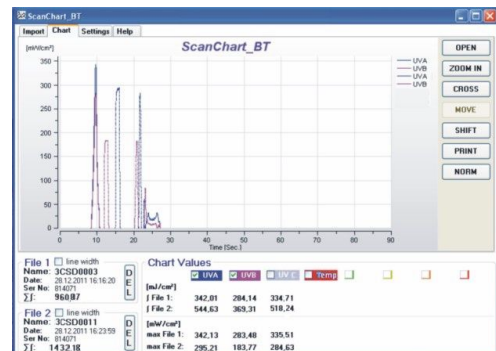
ScanChart_BT

Import | Chart | Settings | Help

ScanChart_BT

[mW/cm²]

350
300
250
200
150
100
50
0

UVA
UVB
UVA
UVB

0 10 20 30 40 50 60 70 80 90
Time [Sec.]

OPEN
ZOOM IN
CROSS
MOVE
SHIFT
PRINT
NORM

File 1 line width
Name: 3CSD0003
Date: 28.12.2011 16:16:20
Ser No: 814071
∑∫: 960.07
DEL

File 2 line width
Name: 3CSD0011
Date: 28.12.2011 16:23:59
Ser No: 814071
∑∫: 1432.18
DEL

Chart Values

| | UVA | UVB | UV C | Temp |
|---|---|---|---|---|
| [mJ/cm²] | | | | |
| ∫ File 1: | 342,01 | 284,14 | 334,71 | |
| ∫ File 2: | 544,63 | 369,31 | 518,24 | |
| [mW/cm²] | | | | |
| max File 1: | 342,13 | 283,48 | 335,51 | |
| max File 2: | 295,21 | 183,77 | 284,63 | |